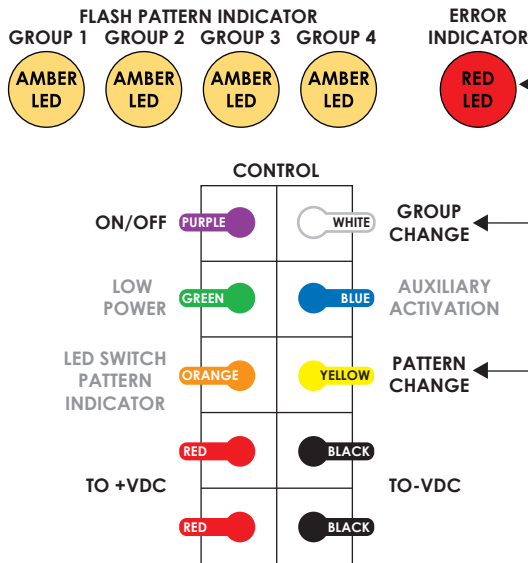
FLASH PATTERN INDICATOR

GROUP 1 GROUP 2 GROUP 3 GROUP 4

AMBER LED AMBER LED AMBER LED AMBER LED

ERROR INDICATOR

RED LED

CONTROL

ON/OFF PURPLE

WHITE GROUP CHANGE

LOW POWER GREEN

BLUE AUXILIARY ACTIVATION

LED SWITCH PATTERN INDICATOR ORANGE

YELLOW PATTERN CHANGE

RED

BLACK

TO +VDC

TO-VDC

RED

BLACK